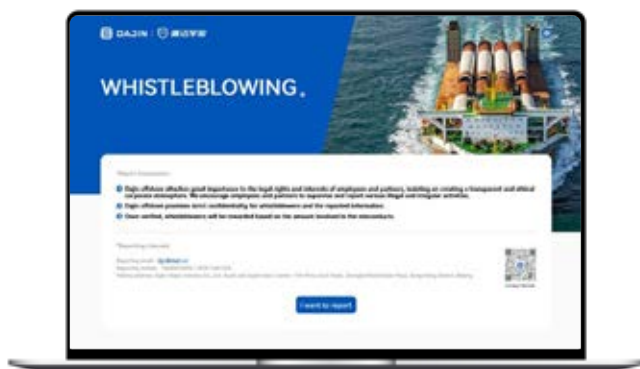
DAJIN | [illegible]

WHISTLEBLOWING.

Report Statement

Dajin offshore attaches great importance to the legal rights and interests of employees and partners, insisting on creating a transparent and ethical corporate atmosphere. We encourage employees and partners to supervise and report various illegal and irregular activities.

Dajin offshore promises strict confidentiality for whistleblowers and the reported information.

Once verified, whistleblowers will be rewarded based on the amount involved in the misconducts.

Reporting channel

Reporting email: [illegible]
Reporting hotline: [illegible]
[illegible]

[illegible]

I want to report